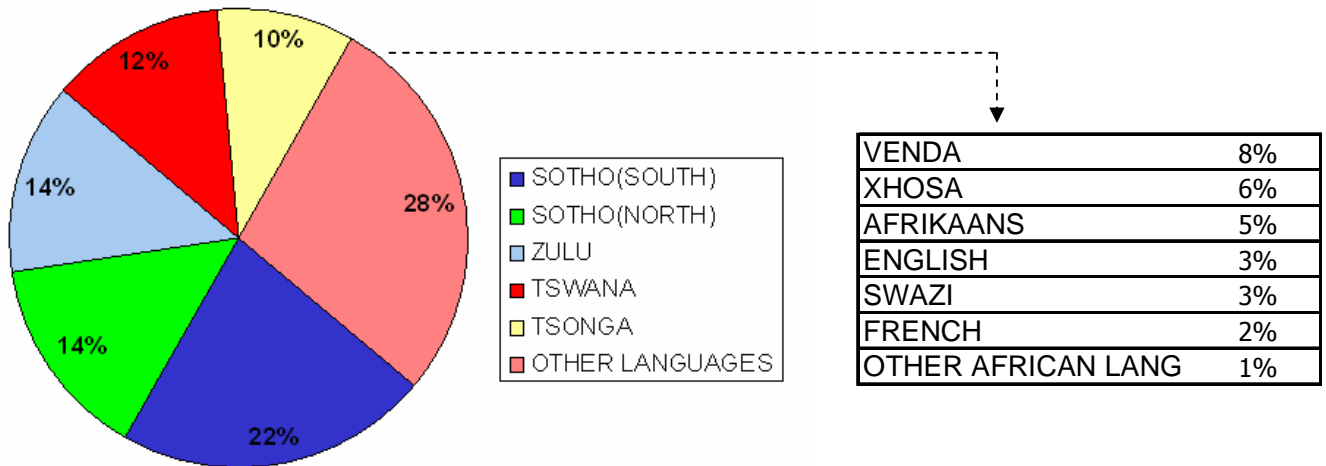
12%
10%
14%
28%
14%
22%

SOTHO(SOUTH)
SOTHO(NORTH)
ZULU
TSWANA
TSONGA
OTHER LANGUAGES

| VENDA | 8% |
|---|---|
| XHOSA | 6% |
| AFRIKAANS | 5% |
| ENGLISH | 3% |
| SWAZI | 3% |
| FRENCH | 2% |
| OTHER AFRICAN LANG | 1% |